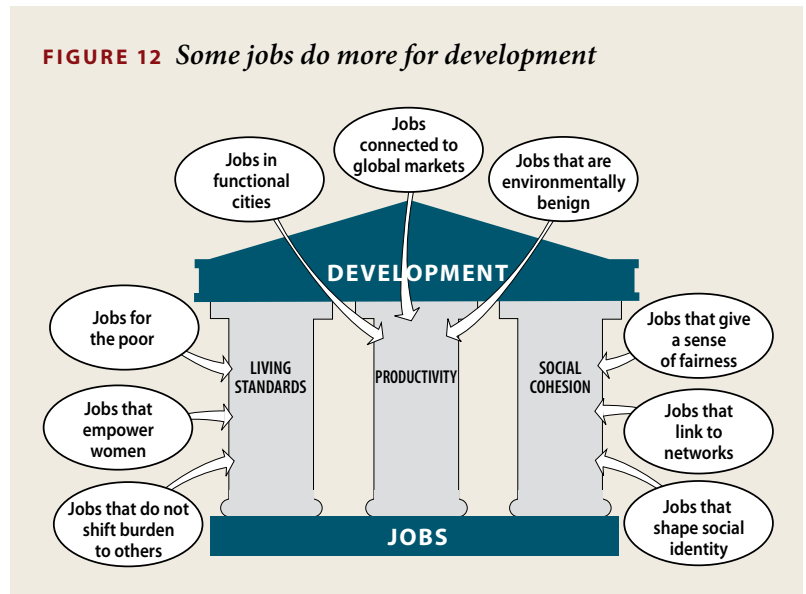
FIGURE 12 Some jobs do more for development

Jobs in functional cities

Jobs connected to global markets

Jobs that are environmentally benign

DEVELOPMENT

Jobs for the poor

Jobs that empower women

Jobs that do not shift burden to others

LIVING STANDARDS

PRODUCTIVITY

SOCIAL COHESION

Jobs that give a sense of fairness

Jobs that link to networks

Jobs that shape social identity

JOBS